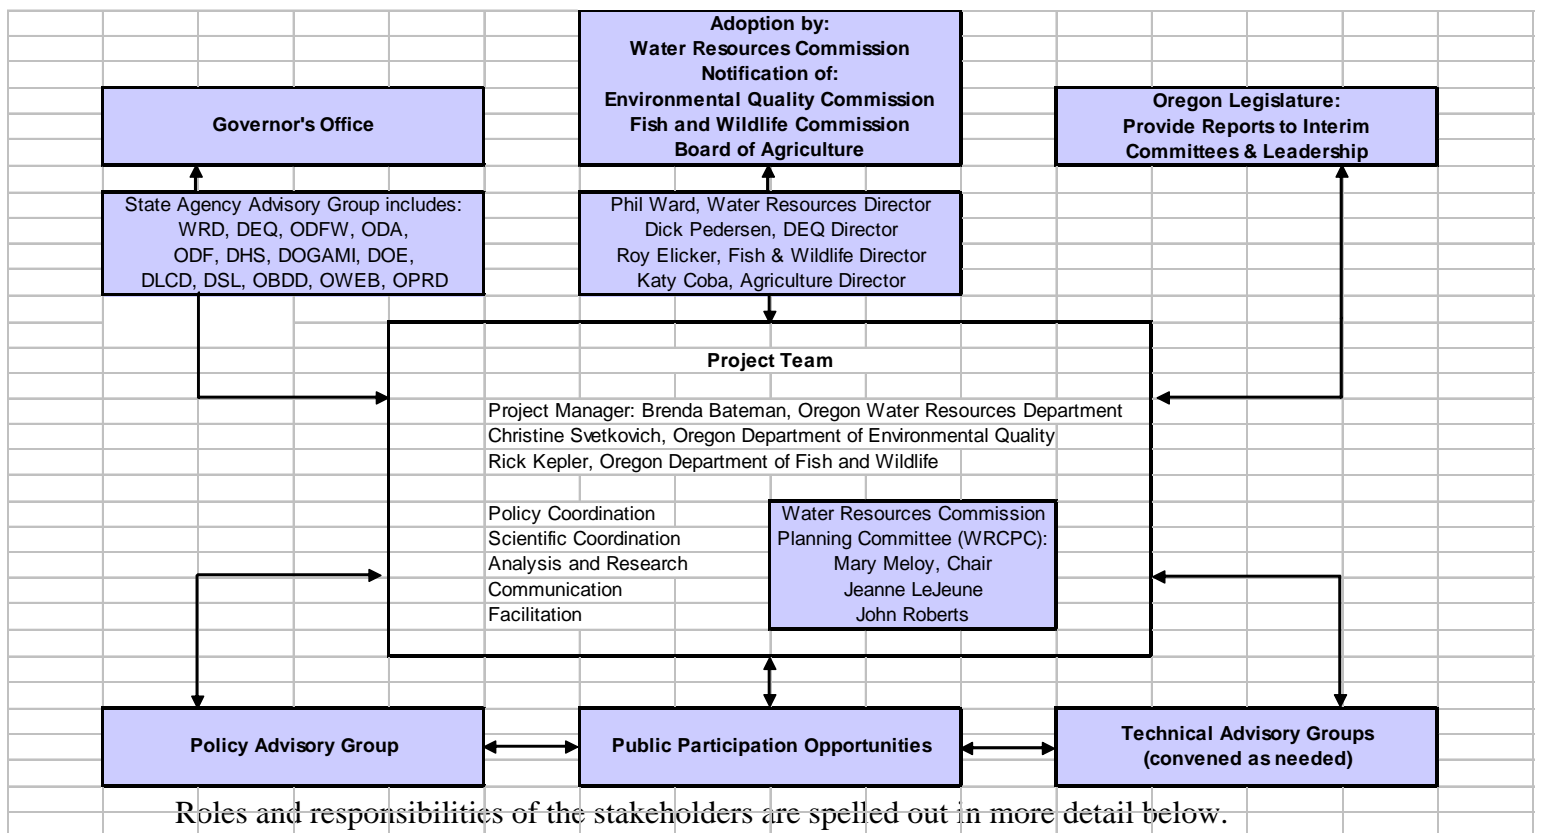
Adoption by:
Water Resources Commission
Notification of:
Environmental Quality Commission
Fish and Wildlife Commission
Board of Agriculture

Governor's Office

Oregon Legislature:
Provide Reports to Interim Committees & Leadership

State Agency Advisory Group includes:
WRD, DEQ, ODFW, ODA,
ODF, DHS, DOGAMI, DOE,
DLCD, DSL, OBDD, OWEB, OPRD

Phil Ward, Water Resources Director
Dick Pedersen, DEQ Director
Roy Elicker, Fish & Wildlife Director
Katy Coba, Agriculture Director

Project Team

Project Manager: Brenda Bateman, Oregon Water Resources Department
Christine Svetkovich, Oregon Department of Environmental Quality
Rick Kepler, Oregon Department of Fish and Wildlife

Policy Coordination
Scientific Coordination
Analysis and Research
Communication
Facilitation

Water Resources Commission
Planning Committee (WRCPC):
Mary Meloy, Chair
Jeanne LeJeune
John Roberts

Policy Advisory Group

Public Participation Opportunities

Technical Advisory Groups
(convened as needed)

Roles and responsibilities of the stakeholders are spelled out in more detail below.